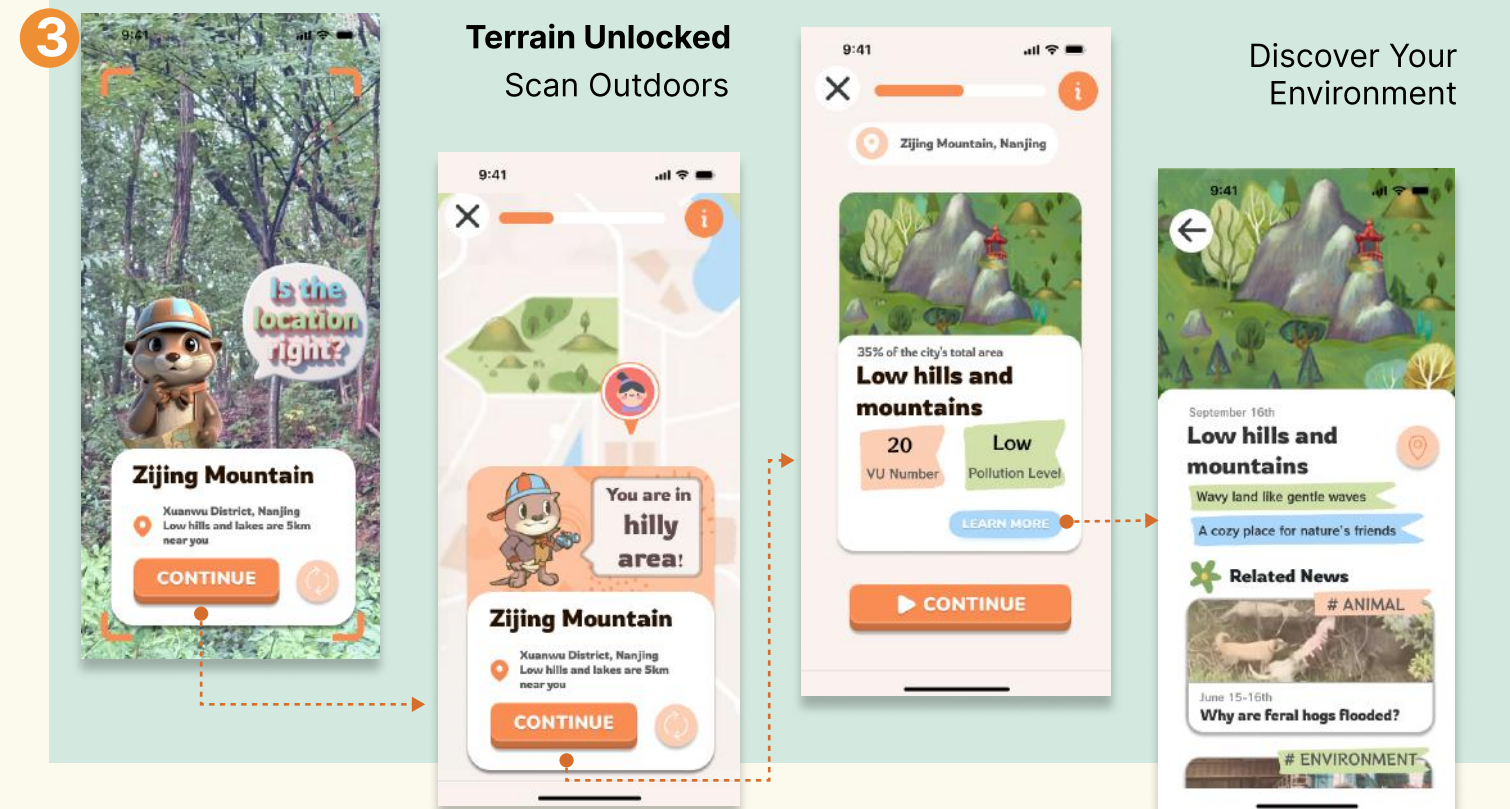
3

9:41

Is the location right?

Zijing Mountain

Xuanwu District, Nanjing
Low hills and lakes are 5km near you

CONTINUE

Terrain Unlocked

Scan Outdoors

9:41

You are in hilly area!

Zijing Mountain

Xuanwu District, Nanjing
Low hills and lakes are 5km near you

CONTINUE

9:41

Zijing Mountain, Nanjing

35% of the city's total area

Low hills and mountains

20
VU Number

Low
Pollution Level

LEARN MORE

CONTINUE

Discover Your Environment

9:41

September 16th

Low hills and mountains

Wavy land like gentle waves

A cozy place for nature's friends

Related News

# ANIMAL

June 15-16th

Why are feral hogs flooded?

# ENVIRONMENT